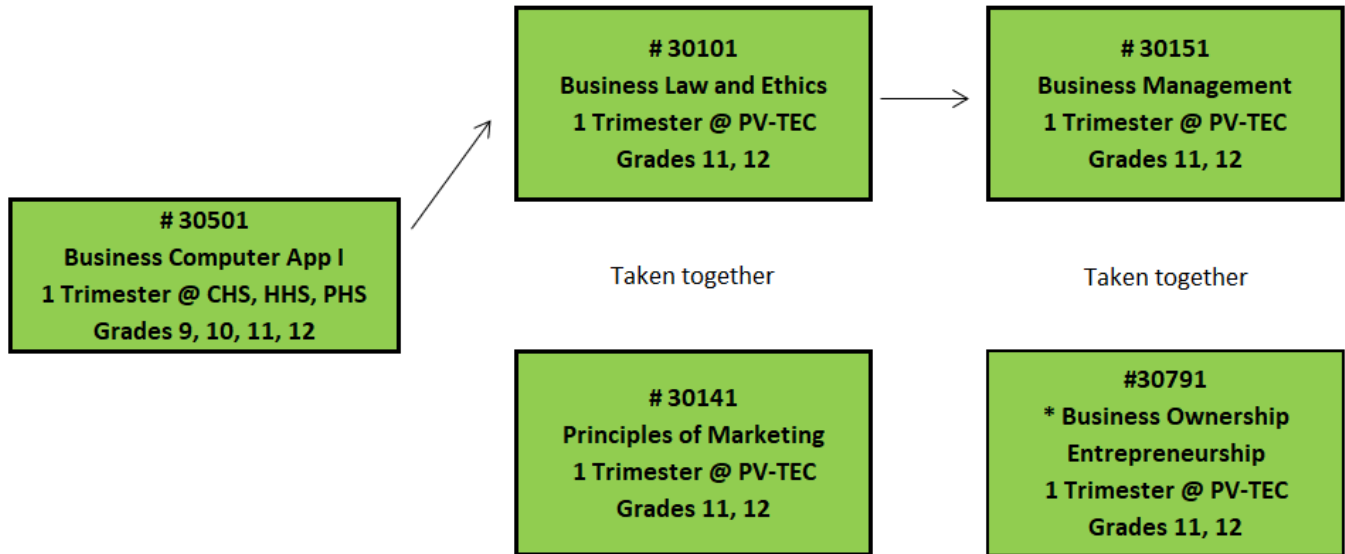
# 30501
Business Computer App I
1 Trimester @ CHS, HHS, PHS
Grades 9, 10, 11, 12

# 30101
Business Law and Ethics
1 Trimester @ PV-TEC
Grades 11, 12

Taken together

# 30141
Principles of Marketing
1 Trimester @ PV-TEC
Grades 11, 12

# 30151
Business Management
1 Trimester @ PV-TEC
Grades 11, 12

Taken together

#30791
* Business Ownership
Entrepreneurship
1 Trimester @ PV-TEC
Grades 11, 12